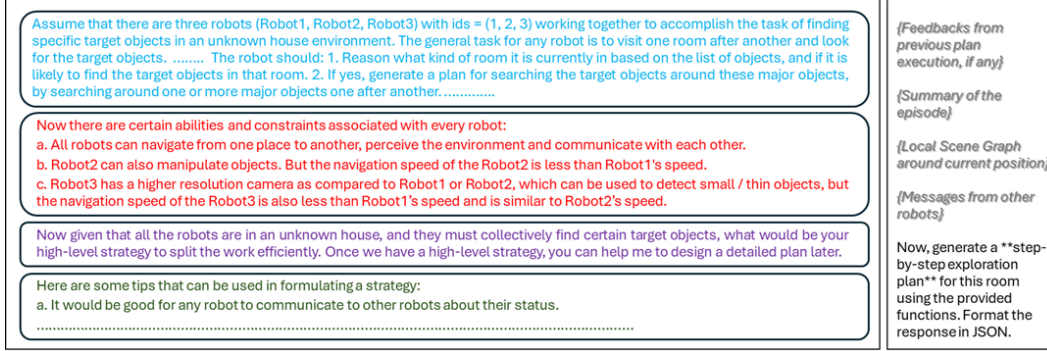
Assume that there are three robots (Robot1, Robot2, Robot3) with ids = (1, 2, 3) working together to accomplish the task of finding specific target objects in an unknown house environment. The general task for any robot is to visit one room after another and look for the target objects. ........ The robot should: 1. Reason what kind of room it is currently in based on the list of objects, and if it is likely to find the target objects in that room. 2. If yes, generate a plan for searching the target objects around these major objects, by searching around one or more major objects one after another. ............

Now there are certain abilities and constraints associated with every robot:
a. All robots can navigate from one place to another, perceive the environment and communicate with each other.
b. Robot2 can also manipulate objects. But the navigation speed of the Robot2 is less than Robot1's speed.
c. Robot3 has a higher resolution camera as compared to Robot1 or Robot2, which can be used to detect small / thin objects, but the navigation speed of the Robot3 is also less than Robot1's speed and is similar to Robot2's speed.

Now given that all the robots are in an unknown house, and they must collectively find certain target objects, what would be your high-level strategy to split the work efficiently. Once we have a high-level strategy, you can help me to design a detailed plan later.

Here are some tips that can be used in formulating a strategy:
a. It would be good for any robot to communicate to other robots about their status.
..........................................................................................................................................

{Feedbacks from previous plan execution, if any}

{Summary of the episode}

{Local Scene Graph around current position}

{Messages from other robots}

Now, generate a **step-by-step exploration plan** for this room using the provided functions. Format the response in JSON.